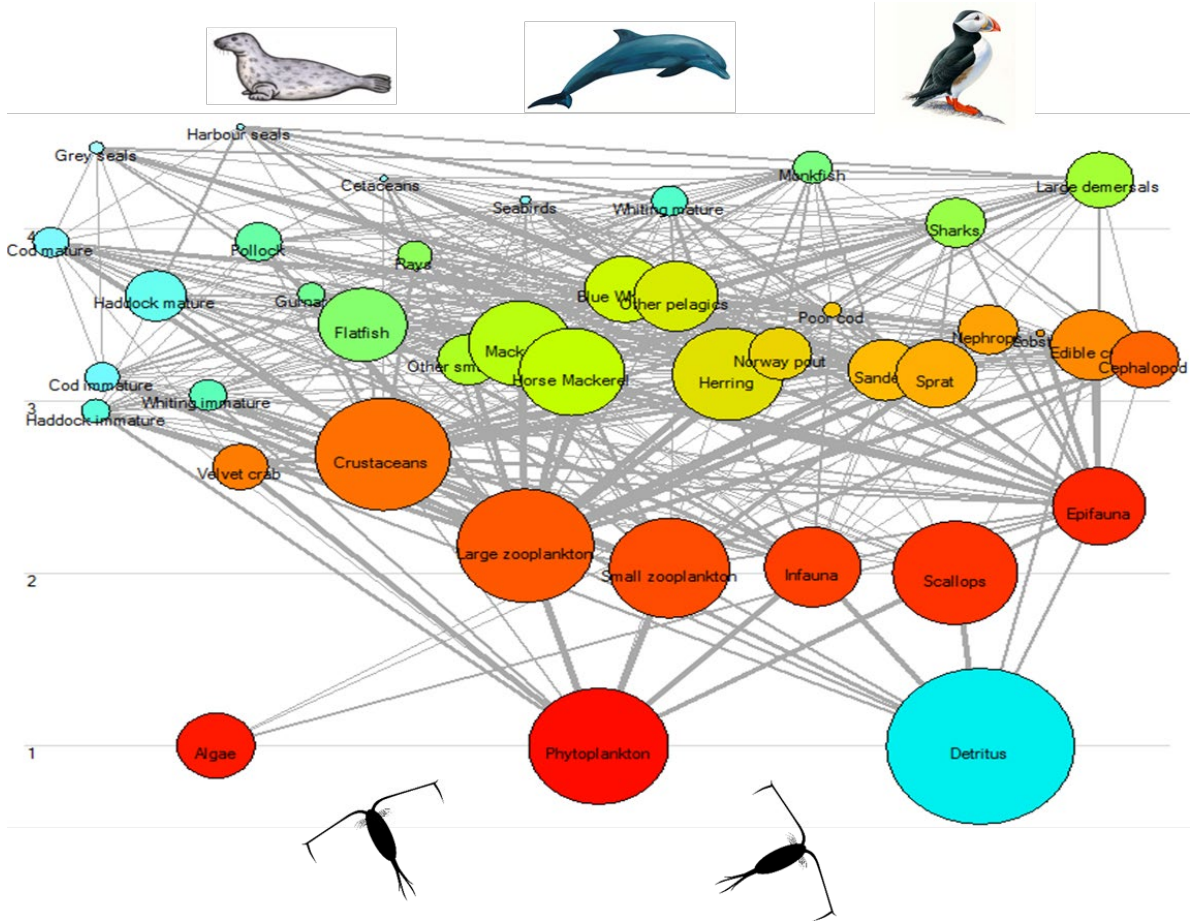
Harbour seals
Grey seals
Cetaceans
Monkfish
Large demersals
Seabirds
Whiting mature
4
Cod mature
Pollock
Rays
Sharks
Haddock mature
Gurnar
Blue Wh
Other pelagics
Poor cod
Flatfish
Mack
Nephrops
Lobst
Edible c
Cephalopod
Other sm
Norway pout
Horse Mackerel
Herring
Sande
Sprat
Cod immature
Whiting immature
3
Haddock immature
Crustaceans
Velvet crab
Epifauna
Large zooplankton
Small zooplankton
Infauna
Scallops
2
1
Algae
Phytoplankton
Detritus